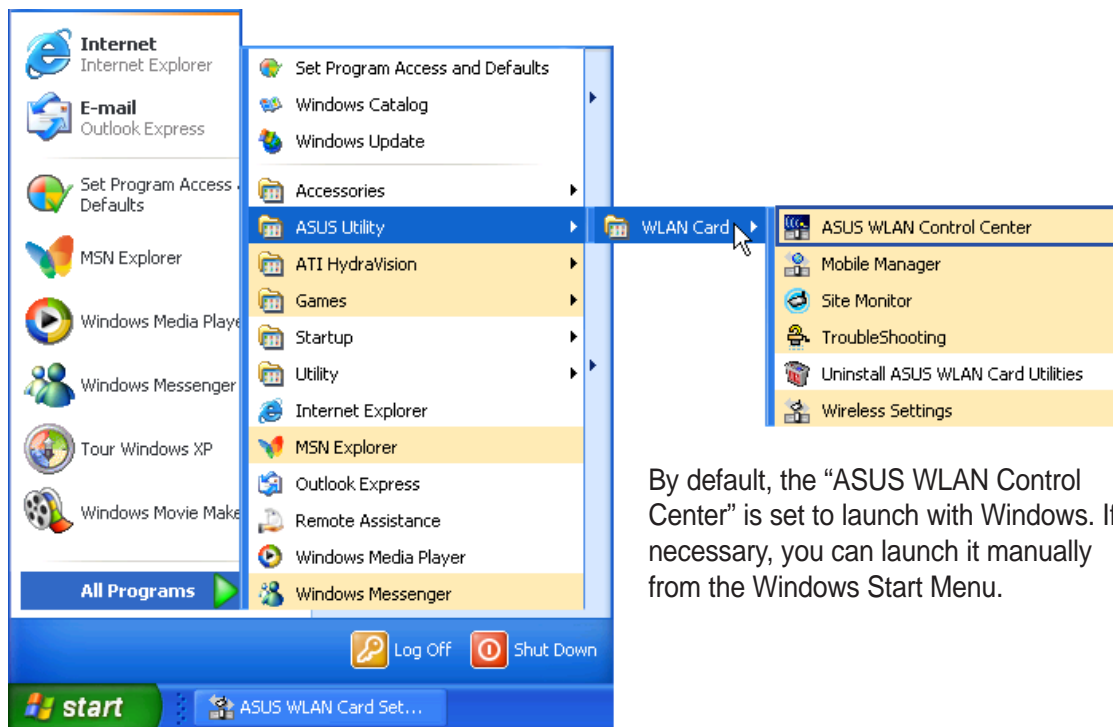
Internet
Internet Explorer

E-mail
Outlook Express

Set Program Access a Defaults

MSN Explorer

Windows Media Playe

Windows Messenger

Tour Windows XP

Windows Movie Make

All Programs

Set Program Access and Defaults
Windows Catalog
Windows Update
Accessories
ASUS Utility
ATI HydraVision
Games
Startup
Utility
Internet Explorer
MSN Explorer
Outlook Express
Remote Assistance
Windows Media Player
Windows Messenger

WLAN Card

ASUS WLAN Control Center
Mobile Manager
Site Monitor
TroubleShooting
Uninstall ASUS WLAN Card Utilities
Wireless Settings

Log Off
Shut Down

start
ASUS WLAN Card Set...

By default, the “ASUS WLAN Control Center” is set to launch with Windows. If necessary, you can launch it manually from the Windows Start Menu.